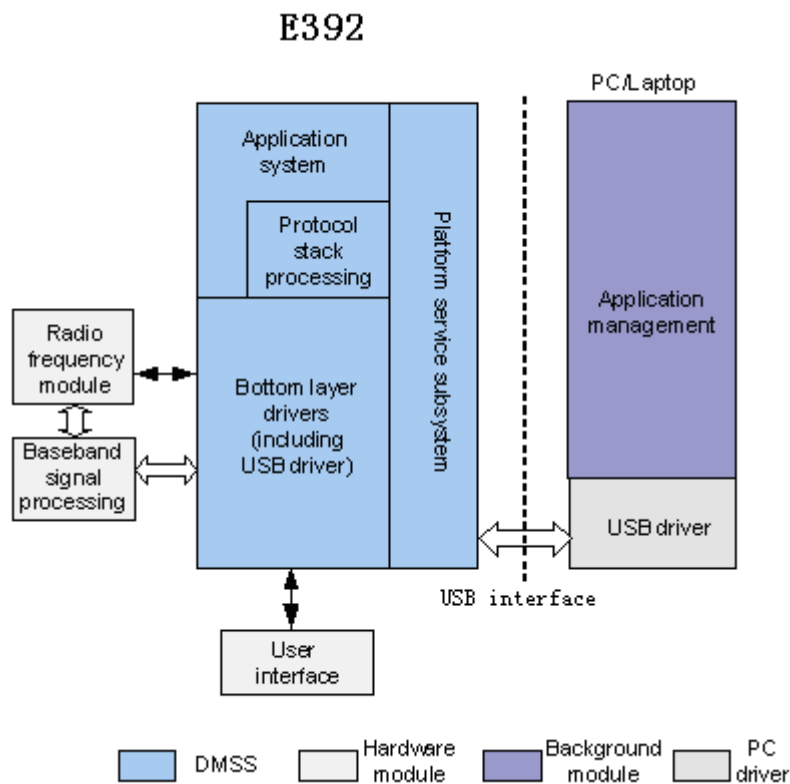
E392

PC/Laptop

Application system

Protocol stack processing

Platform service subsystem

Application management

Radio frequency module

Bottom layer drivers (including USB driver)

Baseband signal processing

USB driver

USB interface

User interface

DMSS

Hardware module

Background module

PC driver